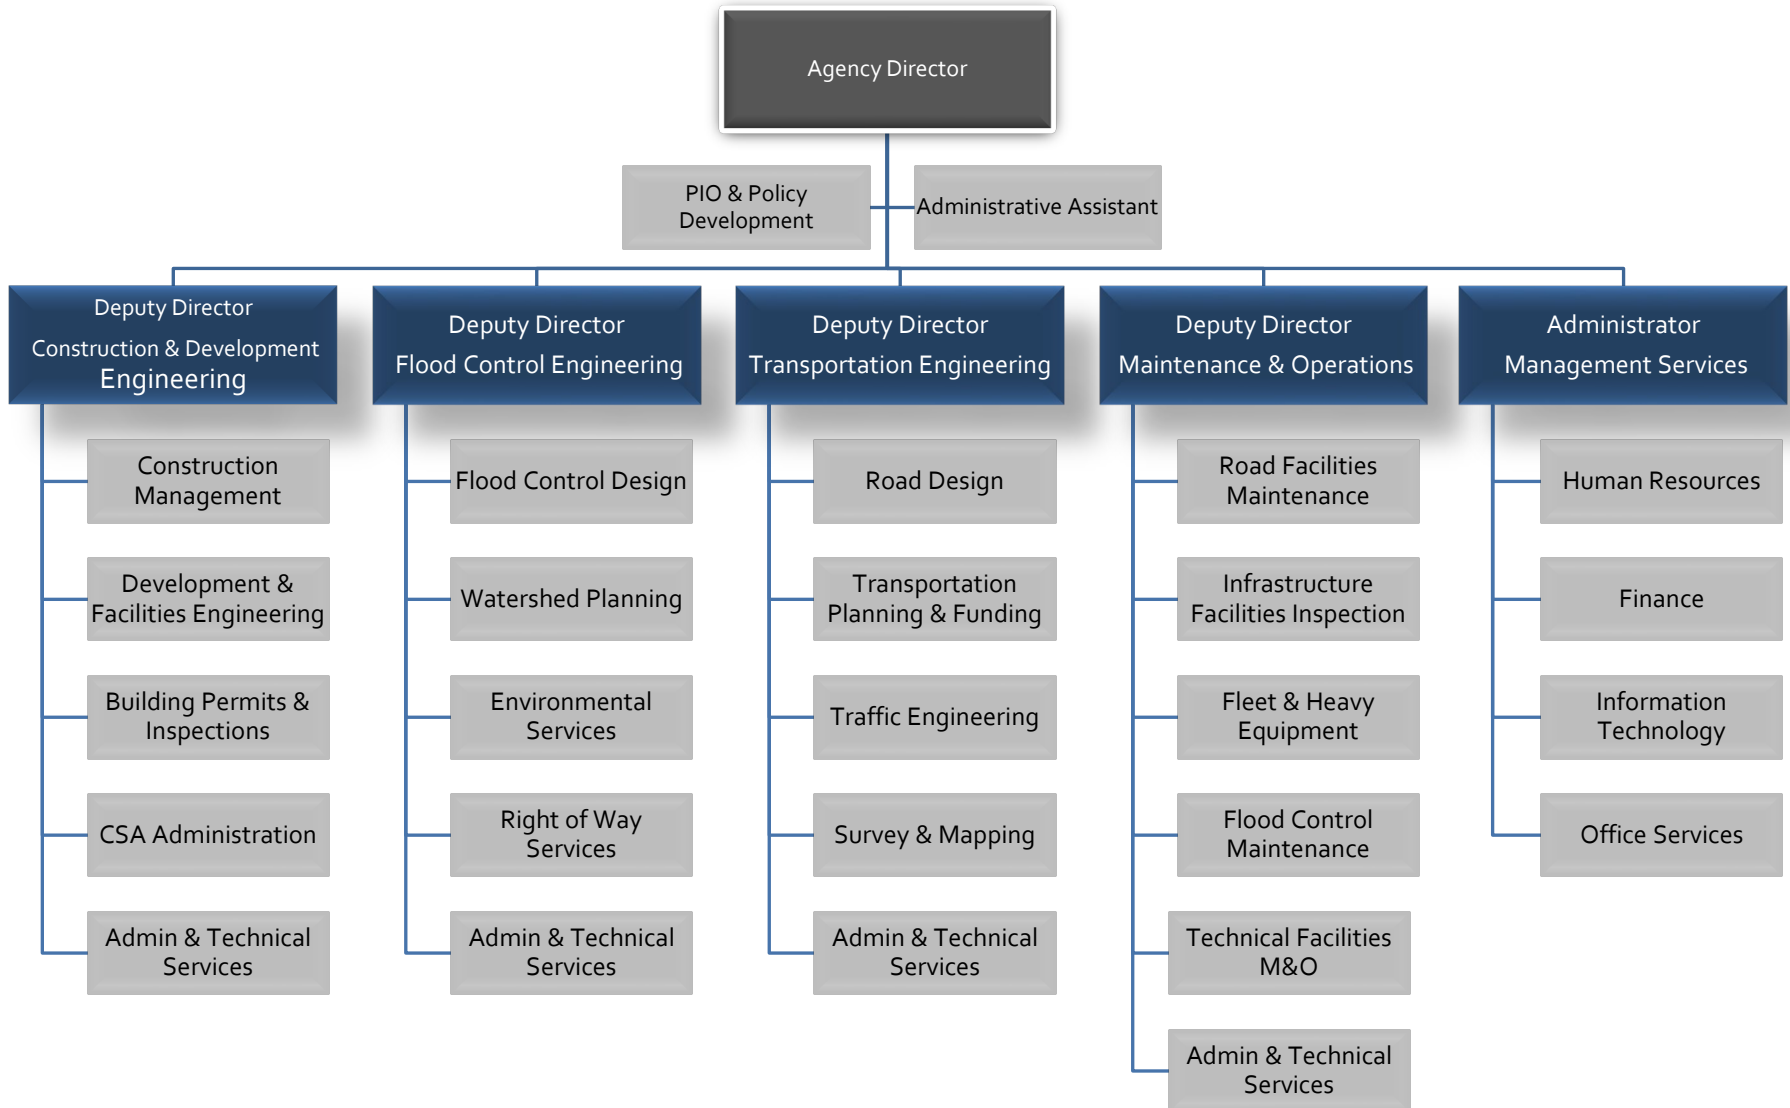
Agency Director

PIO & Policy Development

Administrative Assistant

Deputy Director
Construction & Development Engineering

Construction Management

Development & Facilities Engineering

Building Permits & Inspections

CSA Administration

Admin & Technical Services

Deputy Director
Flood Control Engineering

Flood Control Design

Watershed Planning

Environmental Services

Right of Way Services

Admin & Technical Services

Deputy Director
Transportation Engineering

Road Design

Transportation Planning & Funding

Traffic Engineering

Survey & Mapping

Admin & Technical Services

Deputy Director
Maintenance & Operations

Road Facilities Maintenance

Infrastructure Facilities Inspection

Fleet & Heavy Equipment

Flood Control Maintenance

Technical Facilities M&O

Admin & Technical Services

Administrator
Management Services

Human Resources

Finance

Information Technology

Office Services